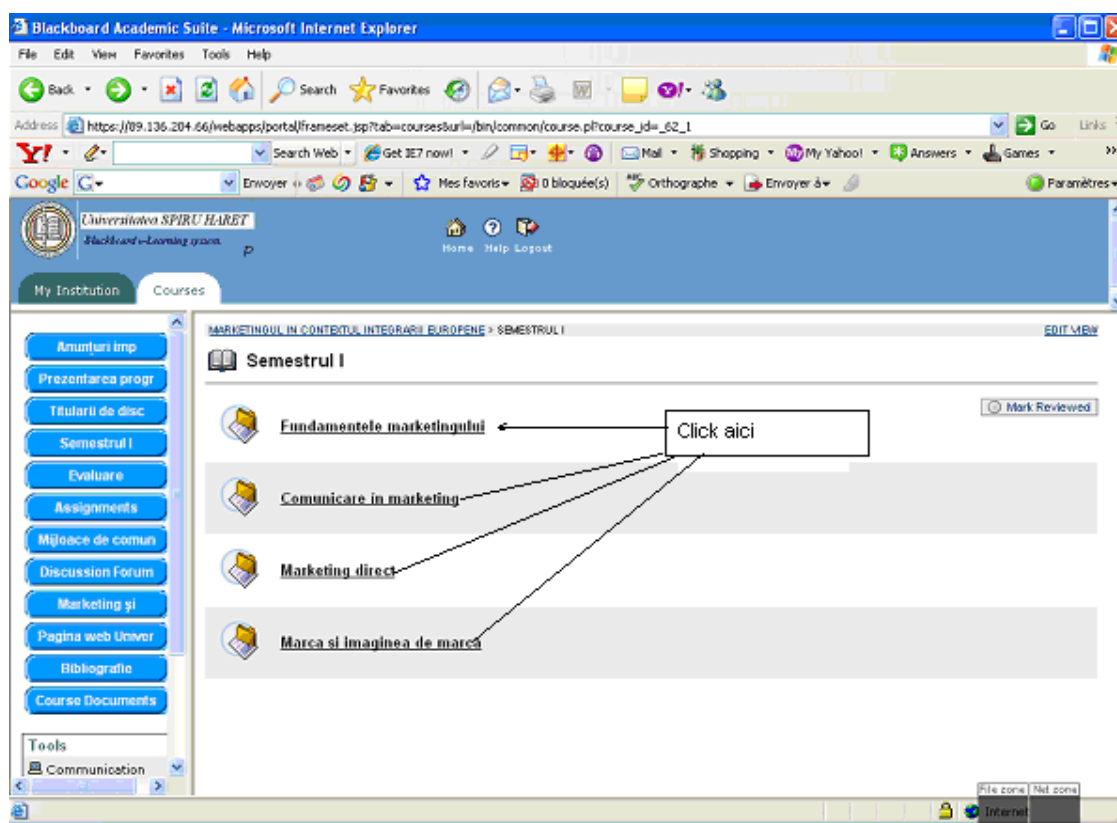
Blackboard Academic Suite - Microsoft Internet Explorer

File Edit View Favorites Tools Help

Back Search Favorites

Address https://89.136.204.66/webapps/portal/frameset.jsp?tab=courses&url=/bin/common/course.pl?course_id=_62_1 Go Links

Search Web Get IE7 now! Mail Shopping My Yahoo! Answers Games

Google Envoyer Mes favoris 0 bloquée(s) Orthographe Envoyer à Paramètres

Universitatea SPIRU HARET
Blackboard e-Learning system

P

Home Help Logout

My Institution Courses

Anunţuri imp
Prezentarea progr
Titularii de disc
Semestrul I
Evaluare
Assignments
Mijloace de comun
Discussion Forum
Marketing şi
Pagina web Univer
Bibliografie
Course Documents

Tools
Communication

MARKETINGUL IN CONTEXTUL INTEGRARII EUROPENE > SEMESTRUL I

EDIT VIEW

Semestrul I

Mark Reviewed

Fundamentele marketingului

Click aici

Comunicare in marketing

Marketing direct

Marca si imaginea de marca

File zone Net zone

Internet